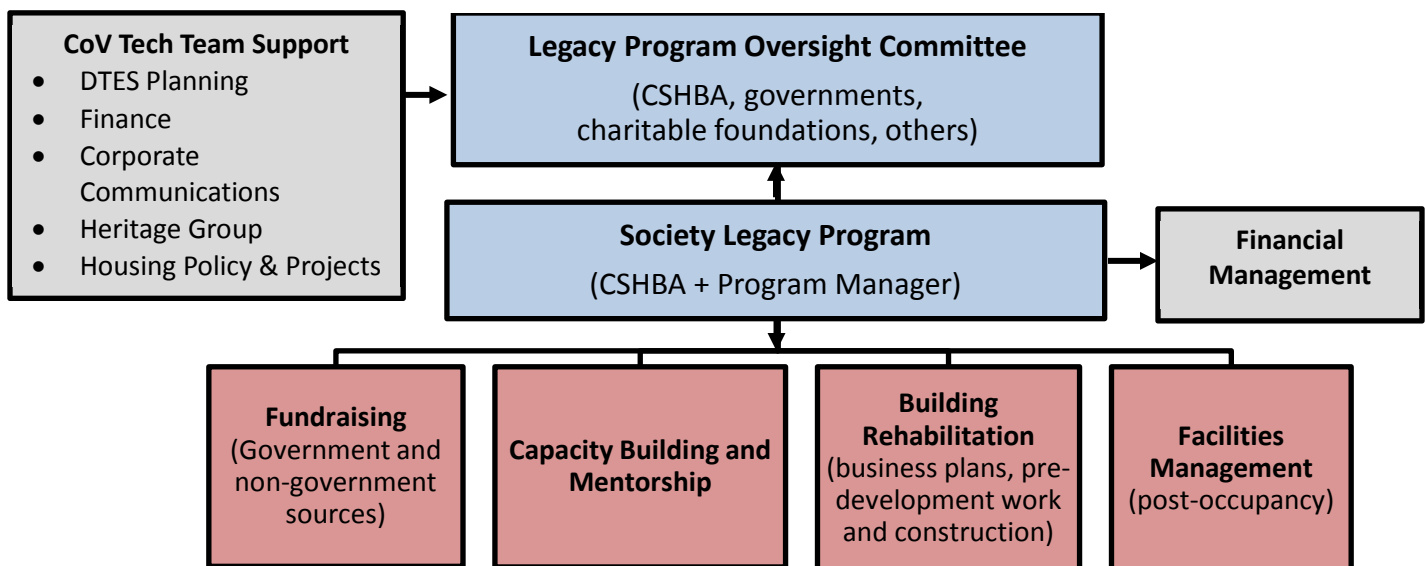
CoV Tech Team Support
- DTES Planning
- Finance
- Corporate Communications
- Heritage Group
- Housing Policy & Projects

Legacy Program Oversight Committee
(CSHBA, governments, charitable foundations, others)

Society Legacy Program
(CSHBA + Program Manager)

Financial Management

Fundraising
(Government and non-government sources)

Capacity Building and Mentorship

Building Rehabilitation
(business plans, predevelopment work and construction)

Facilities Management
(post-occupancy)